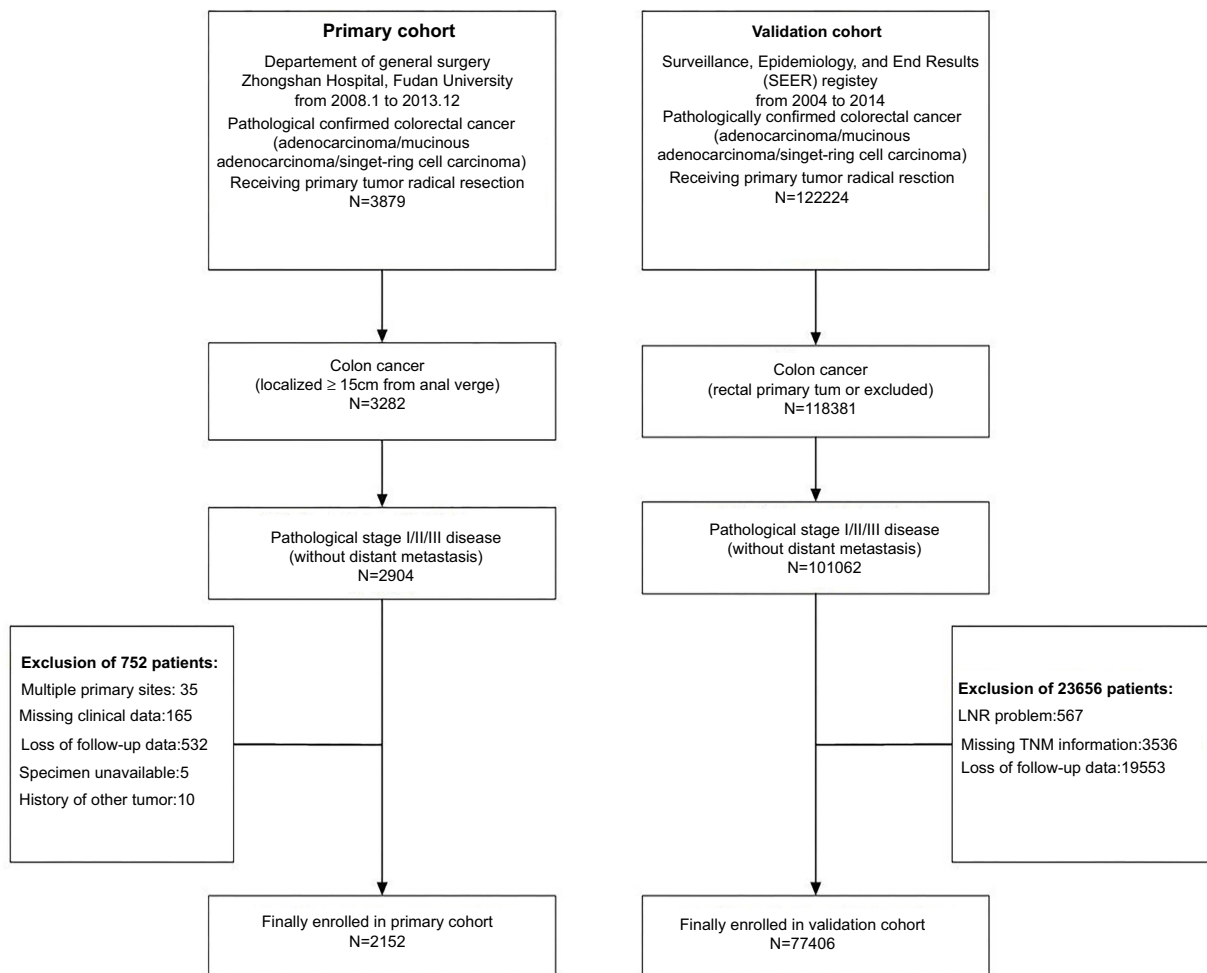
Primary cohort

Departement of general surgery
Zhongshan Hospital, Fudan University
from 2008.1 to 2013.12
Pathological confirmed colorectal cancer
(adenocarcinoma/mucinous adenocarcinoma/singet-ring cell carcinoma)
Receiving primary tumor radical resection
N=3879

Colon cancer
(localized ≥ 15cm from anal verge)
N=3282

Pathological stage I/II/III disease
(without distant metastasis)
N=2904

Exclusion of 752 patients:
Multiple primary sites: 35
Missing clinical data:165
Loss of follow-up data:532
Specimen unavailable:5
History of other tumor:10

Finally enrolled in primary cohort
N=2152

Validation cohort

Surveillance, Epidemiology, and End Results
(SEER) registey
from 2004 to 2014
Pathologically confirmed colorectal cancer
(adenocarcinoma/mucinous adenocarcinoma/singet-ring cell carcinoma)
Receiving primary tumor radical resction
N=122224

Colon cancer
(rectal primary tum or excluded)
N=118381

Pathological stage I/II/III disease
(without distant metastasis)
N=101062

Exclusion of 23656 patients:
LNR problem:567
Missing TNM information:3536
Loss of follow-up data:19553

Finally enrolled in validation cohort
N=77406